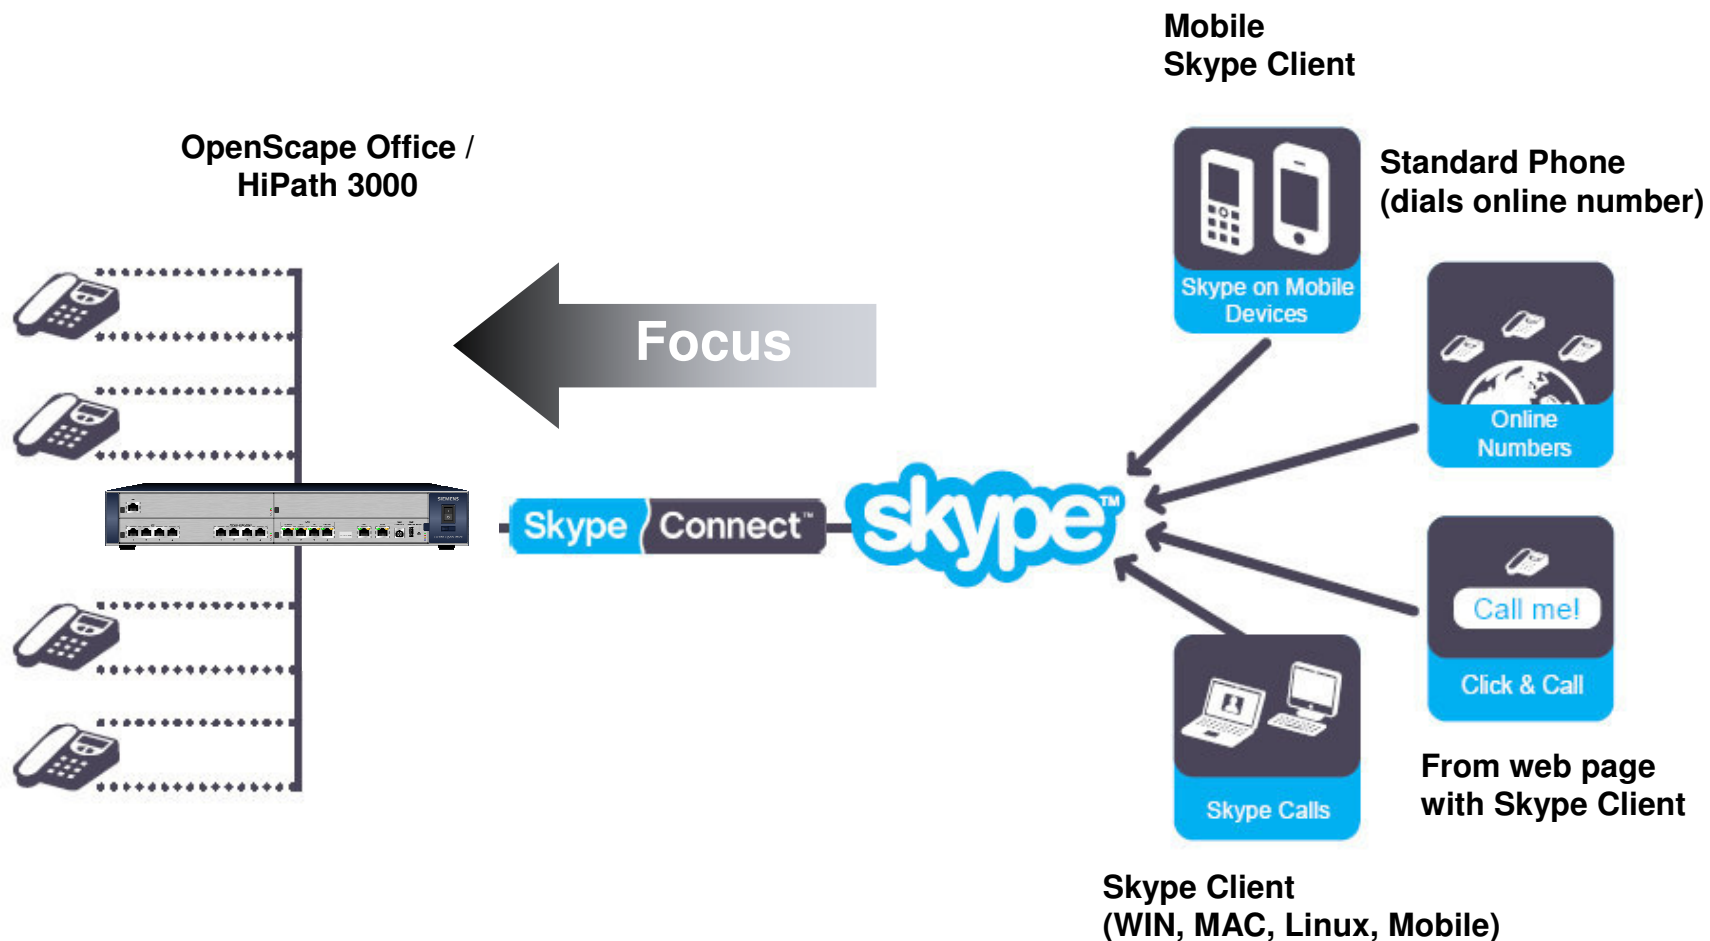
Mobile
Skype Client

OpenScape Office /
HiPath 3000

Standard Phone
(dials online number)

Skype on Mobile Devices

Focus

Online Numbers

Skype Connect™

skype™

Call me!

Click & Call

Skype Calls

From web page
with Skype Client

Skype Client
(WIN, MAC, Linux, Mobile)